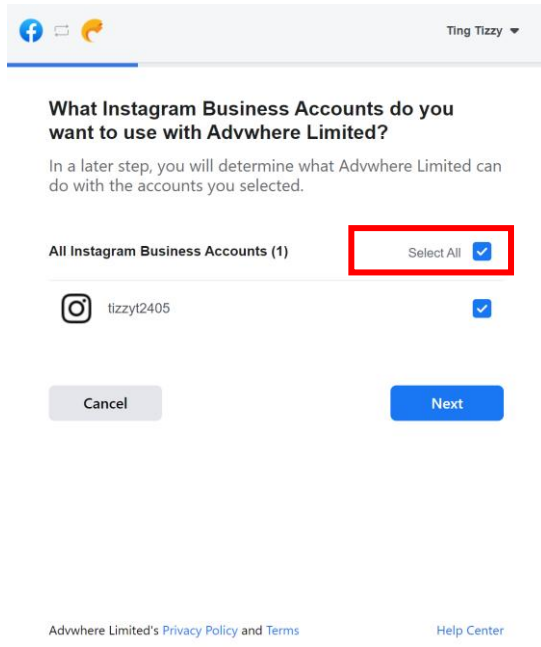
Ting Tizzy

What Instagram Business Accounts do you want to use with Advwhere Limited?

In a later step, you will determine what Advwhere Limited can do with the accounts you selected.

All Instagram Business Accounts (1)

Select All

tizzyt2405

Cancel

Next

Advwhere Limited's Privacy Policy and Terms

Help Center